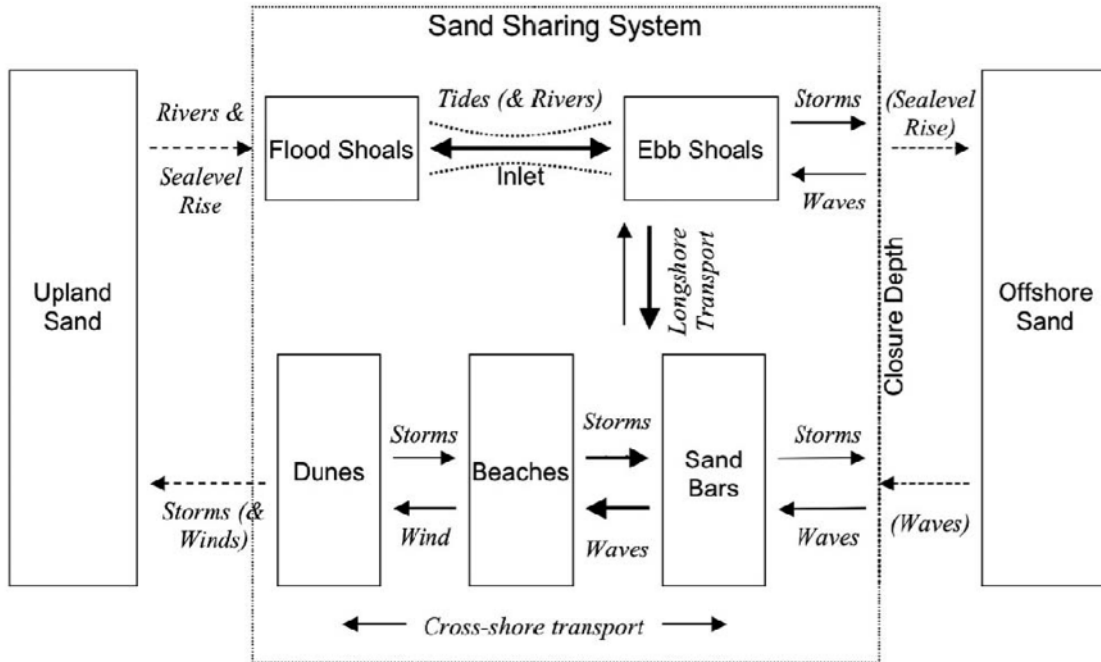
Sand Sharing System

Upland Sand

Rivers &

Sealevel Rise

Flood Shoals

Tides (& Rivers)

Inlet

Ebb Shoals

Storms

Waves

(Sealevel Rise)

Longshore Transport

Closure Depth

Offshore Sand

Dunes

Storms

Wind

Beaches

Storms

Waves

Sand Bars

Storms

Waves

(Waves)

Storms (& Winds)

Cross-shore transport